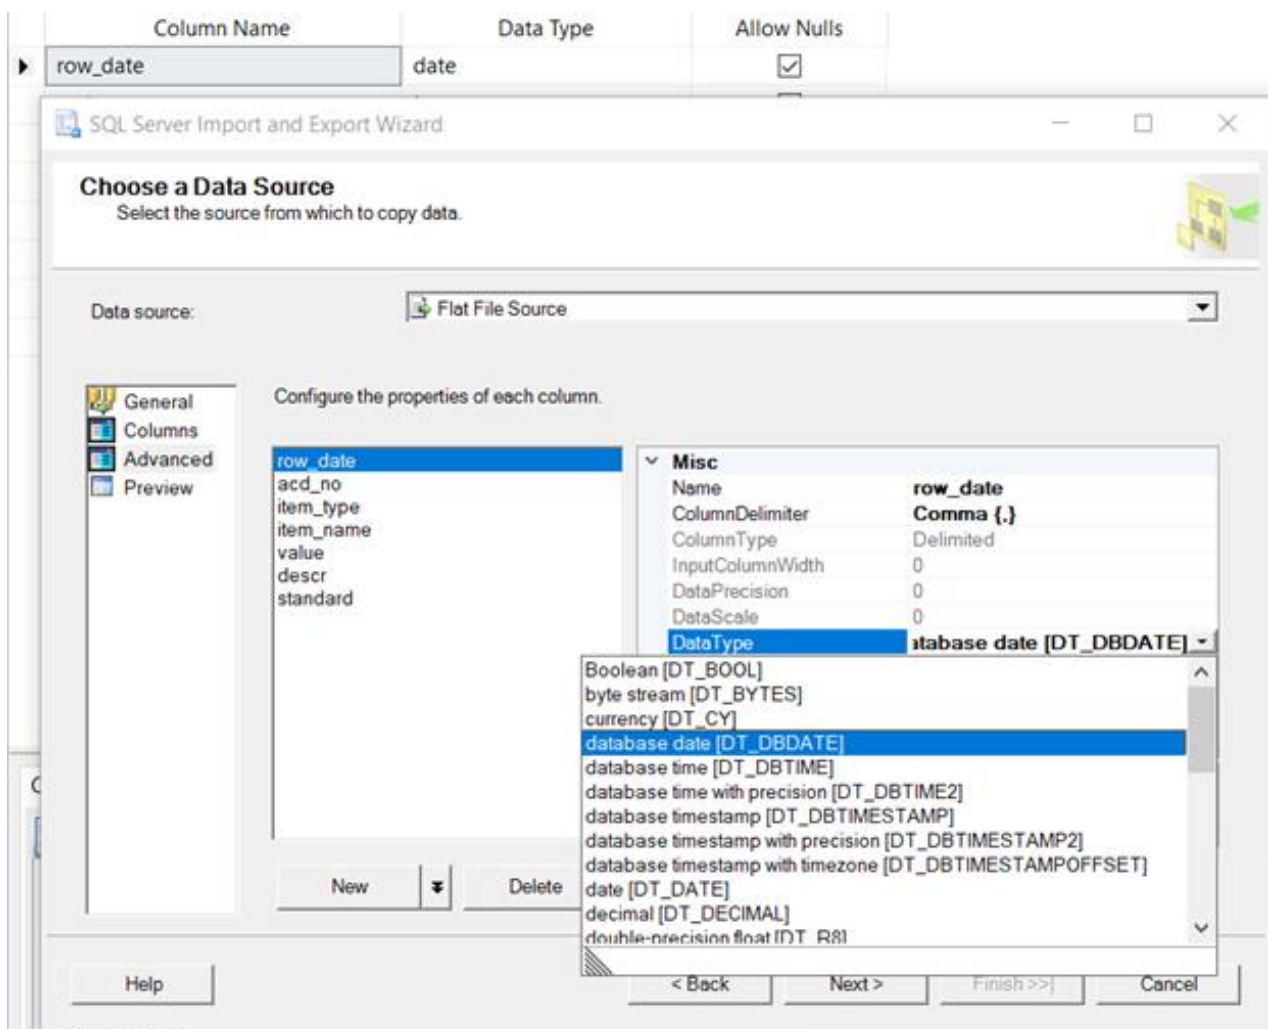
| Column Name | Data Type | Allow Nulls |
|---|---|---|
| row_date | date | ☑ |

SQL Server Import and Export Wizard

Choose a Data Source
Select the source from which to copy data.

Data source: Flat File Source

General
Columns
Advanced
Preview

Configure the properties of each column.

row_date
acd_no
item_type
item_name
value
descr
standard

Misc
Name row_date
ColumnDelimiter Comma {,}
ColumnType Delimited
InputColumnWidth 0
DataPrecision 0
DataScale 0
DataType ıtabase date [DT_DBDATE]

Boolean [DT_BOOL]
byte stream [DT_BYTES]
currency [DT_CY]
database date [DT_DBDATE]
database time [DT_DBTIME]
database time with precision [DT_DBTIME2]
database timestamp [DT_DBTIMESTAMP]
database timestamp with precision [DT_DBTIMESTAMP2]
database timestamp with timezone [DT_DBTIMESTAMPOFFSET]
date [DT_DATE]
decimal [DT_DECIMAL]
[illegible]

New
Delete

Help
< Back
Next >
Finish >>|
Cancel